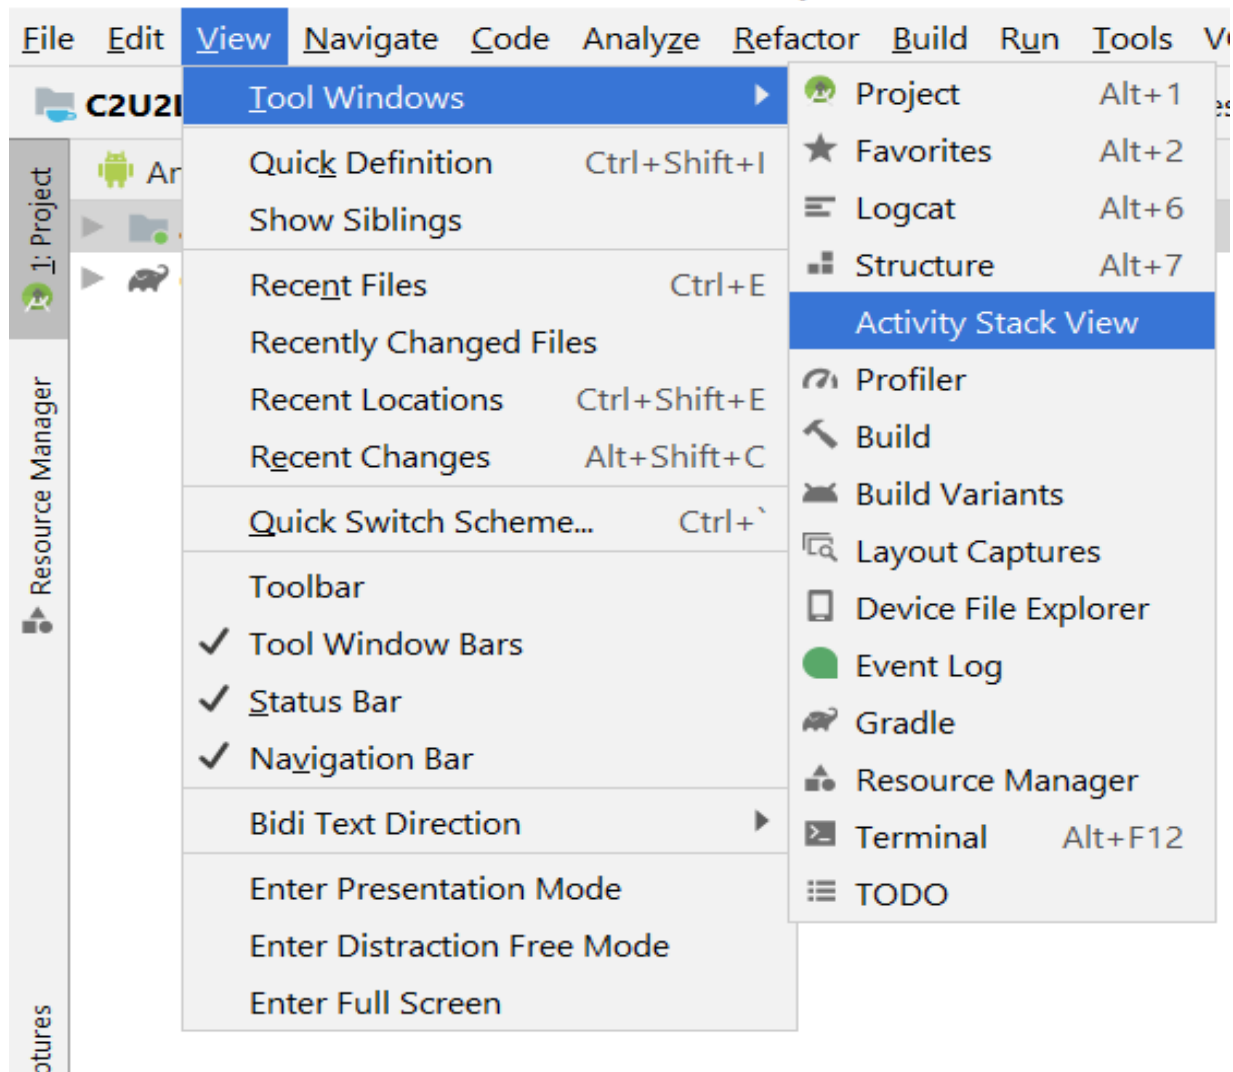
File Edit View Navigate Code Analyze Refactor Build Run Tools V

C2U2I

Ar

1: Project

Resource Manager

ptures

Tool Windows

Quick Definition Ctrl+Shift+I
Show Siblings

Recent Files Ctrl+E
Recently Changed Files
Recent Locations Ctrl+Shift+E
Recent Changes Alt+Shift+C

Quick Switch Scheme... Ctrl+`

Toolbar
✓ Tool Window Bars
✓ Status Bar
✓ Navigation Bar

Bidi Text Direction

Enter Presentation Mode
Enter Distraction Free Mode
Enter Full Screen

Project Alt+1
Favorites Alt+2
Logcat Alt+6
Structure Alt+7
Activity Stack View
Profiler
Build
Build Variants
Layout Captures
Device File Explorer
Event Log
Gradle
Resource Manager
Terminal Alt+F12
TODO